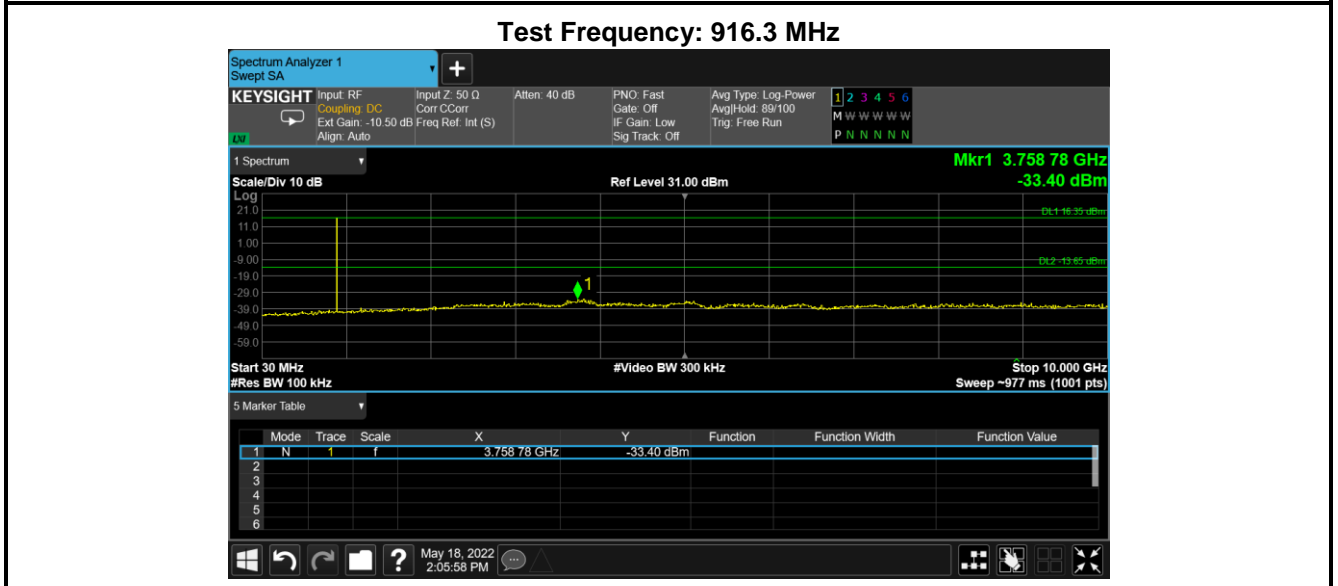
Test Frequency: 916.3 MHz

Spectrum Analyzer 1
Swept SA

KEYSIGHT Input: RF
Coupling: DC
Ext Gain: -10.50 dB
Align: Auto

Input Z: 50 Ω
Corr CCorr
Freq Ref: Int (S)

Atten: 40 dB

PNO: Fast
Gate: Off
IF Gain: Low
Sig Track: Off

Avg Type: Log-Power
Avg|Hold: 89/100
Trig: Free Run

1 2 3 4 5 6
M W W W W W
P N N N N N

LXI

1 Spectrum

Mkr1 3.758 78 GHz
-33.40 dBm

Scale/Div 10 dB
Ref Level 31.00 dBm
Log
21.0
11.0
1.00
-9.00
-19.0
-29.0
-39.0
-49.0
-59.0

DL1 16.35 dBm
DL2 -13.65 dBm

1

Start 30 MHz
#Res BW 100 kHz
#Video BW 300 kHz
Stop 10.000 GHz
Sweep ~977 ms (1001 pts)

5 Marker Table

| | Mode | Trace | Scale | X | Y | Function | Function Width | Function Value |
|---|---|---|---|---|---|---|---|---|
| 1 | N | 1 | f | 3.758 78 GHz | -33.40 dBm | | | |
| 2 | | | | | | | | |
| 3 | | | | | | | | |
| 4 | | | | | | | | |
| 5 | | | | | | | | |
| 6 | | | | | | | | |

May 18, 2022
2:05:58 PM